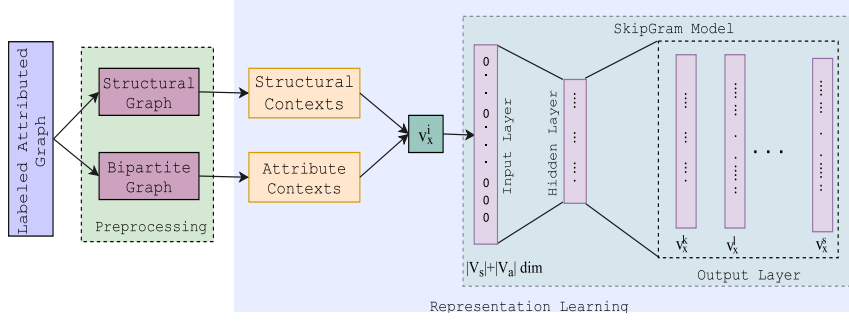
Labeled Attributed Graph

Structural Graph

Bipartite Graph

Preprocessing

Structural Contexts

Attribute Contexts

$v_x^i$

SkipGram Model

0 · · 0 · · · 0 0 0 0

Input Layer

Hidden Layer

$|V_s|+|V_a|$ dim

· · ·

$v_x^k$

$v_x^j$

$v_x^s$

Output Layer

Representation Learning